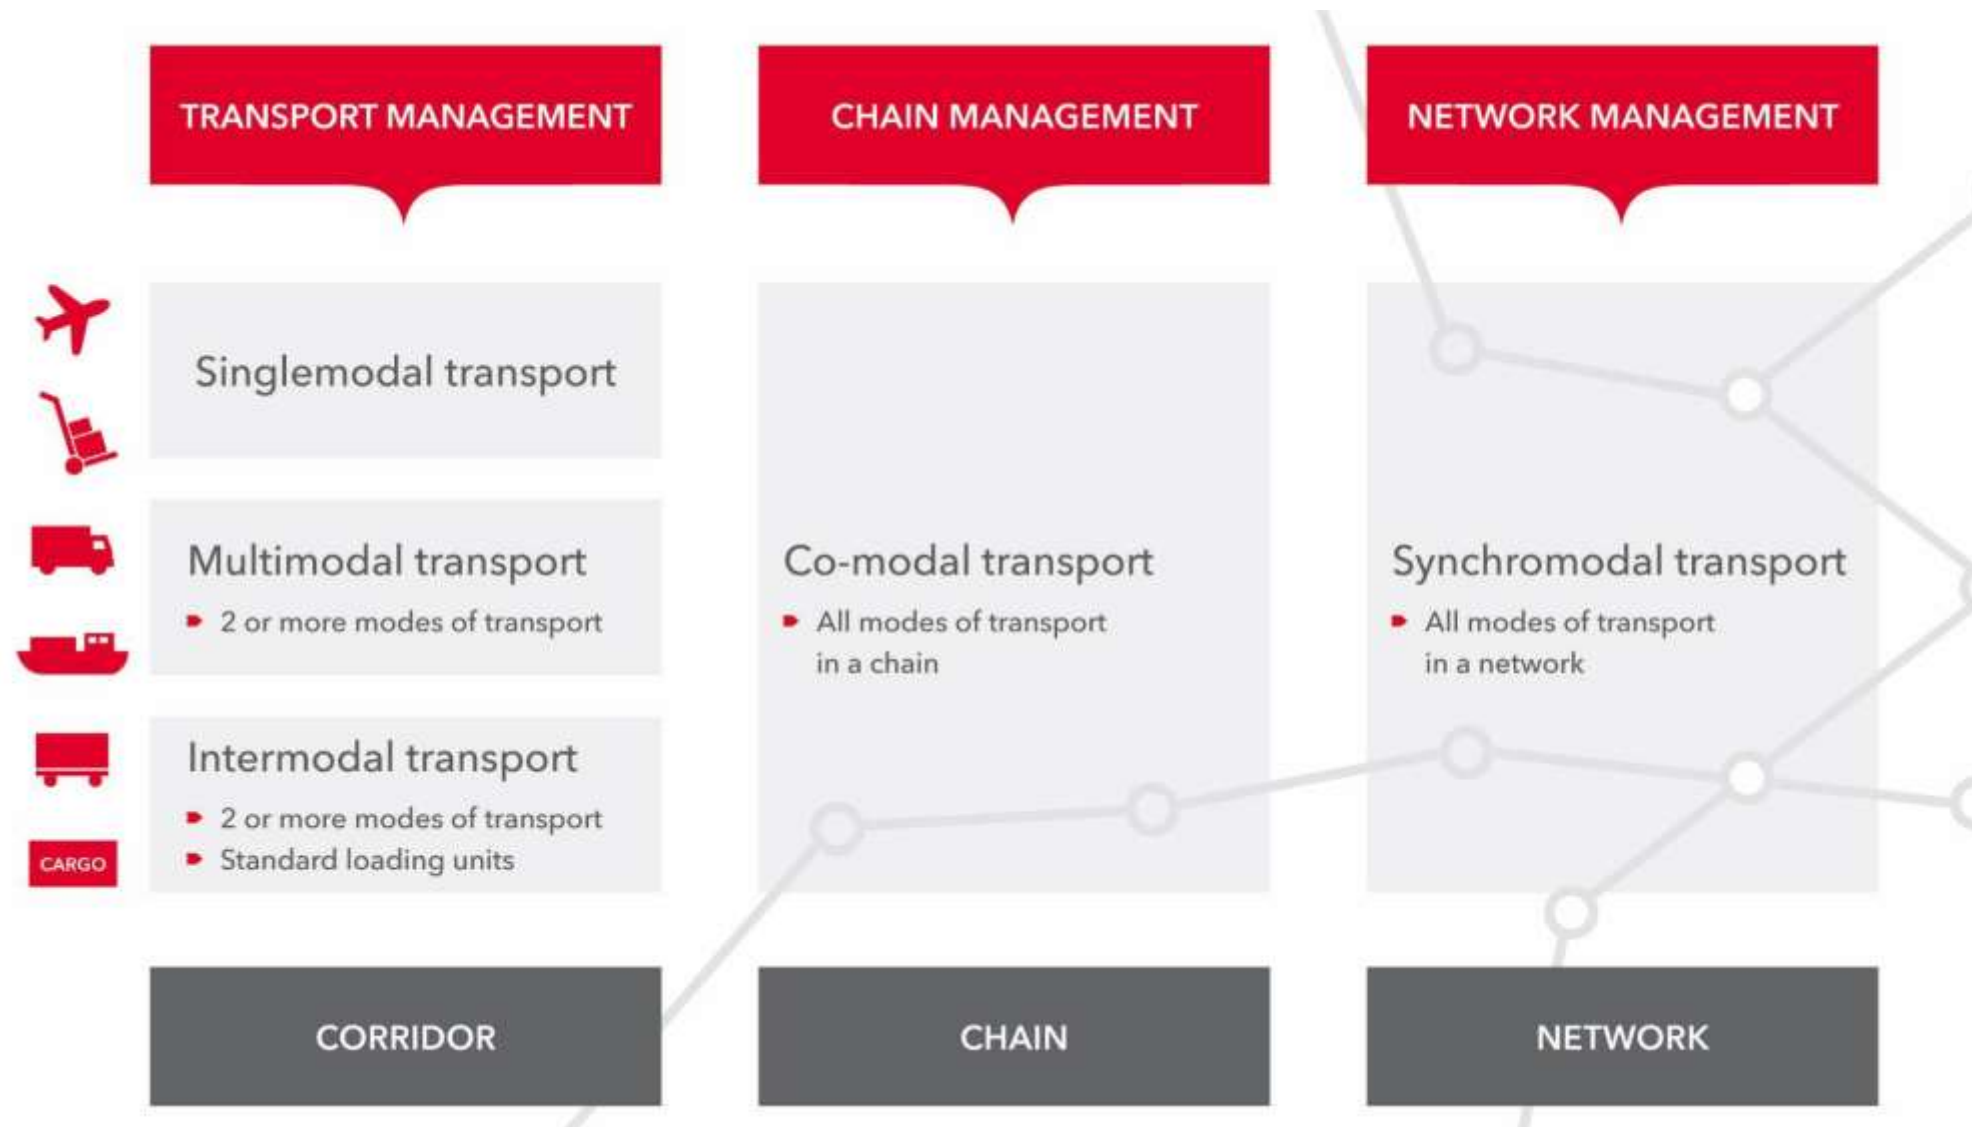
TRANSPORT MANAGEMENT

Singlemodal transport

Multimodal transport

2 or more modes of transport

Intermodal transport

2 or more modes of transport

Standard loading units

CARGO

CORRIDOR

CHAIN MANAGEMENT

Co-modal transport

All modes of transport in a chain

CHAIN

NETWORK MANAGEMENT

Synchromodal transport

All modes of transport in a network

NETWORK